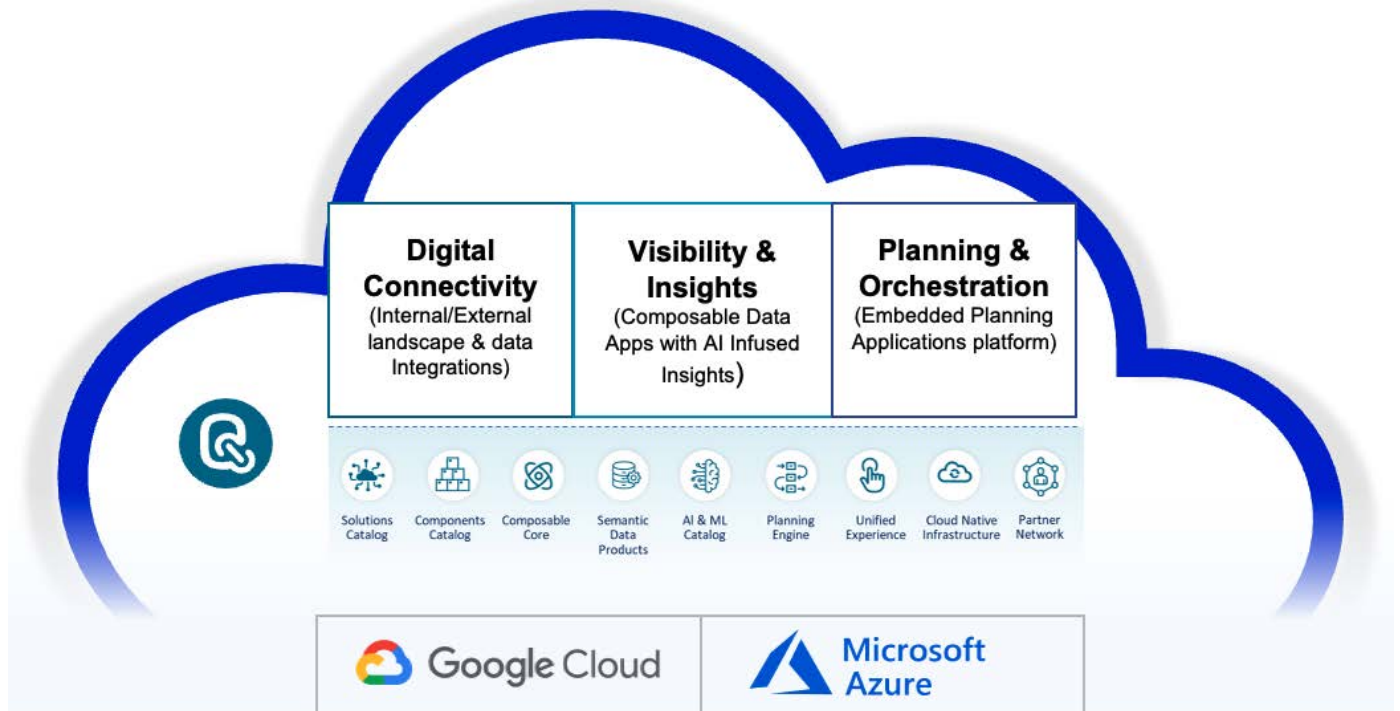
| Digital Connectivity (Internal/External landscape & data Integrations) | Visibility & Insights (Composable Data Apps with AI Infused Insights) | Planning & Orchestration (Embedded Planning Applications platform) |
|---|---|---|

Solutions Catalog

Components Catalog

Composable Core

Semantic Data Products

AI & ML Catalog

Planning Engine

Unified Experience

Cloud Native Infrastructure

Partner Network

Google Cloud

Microsoft Azure